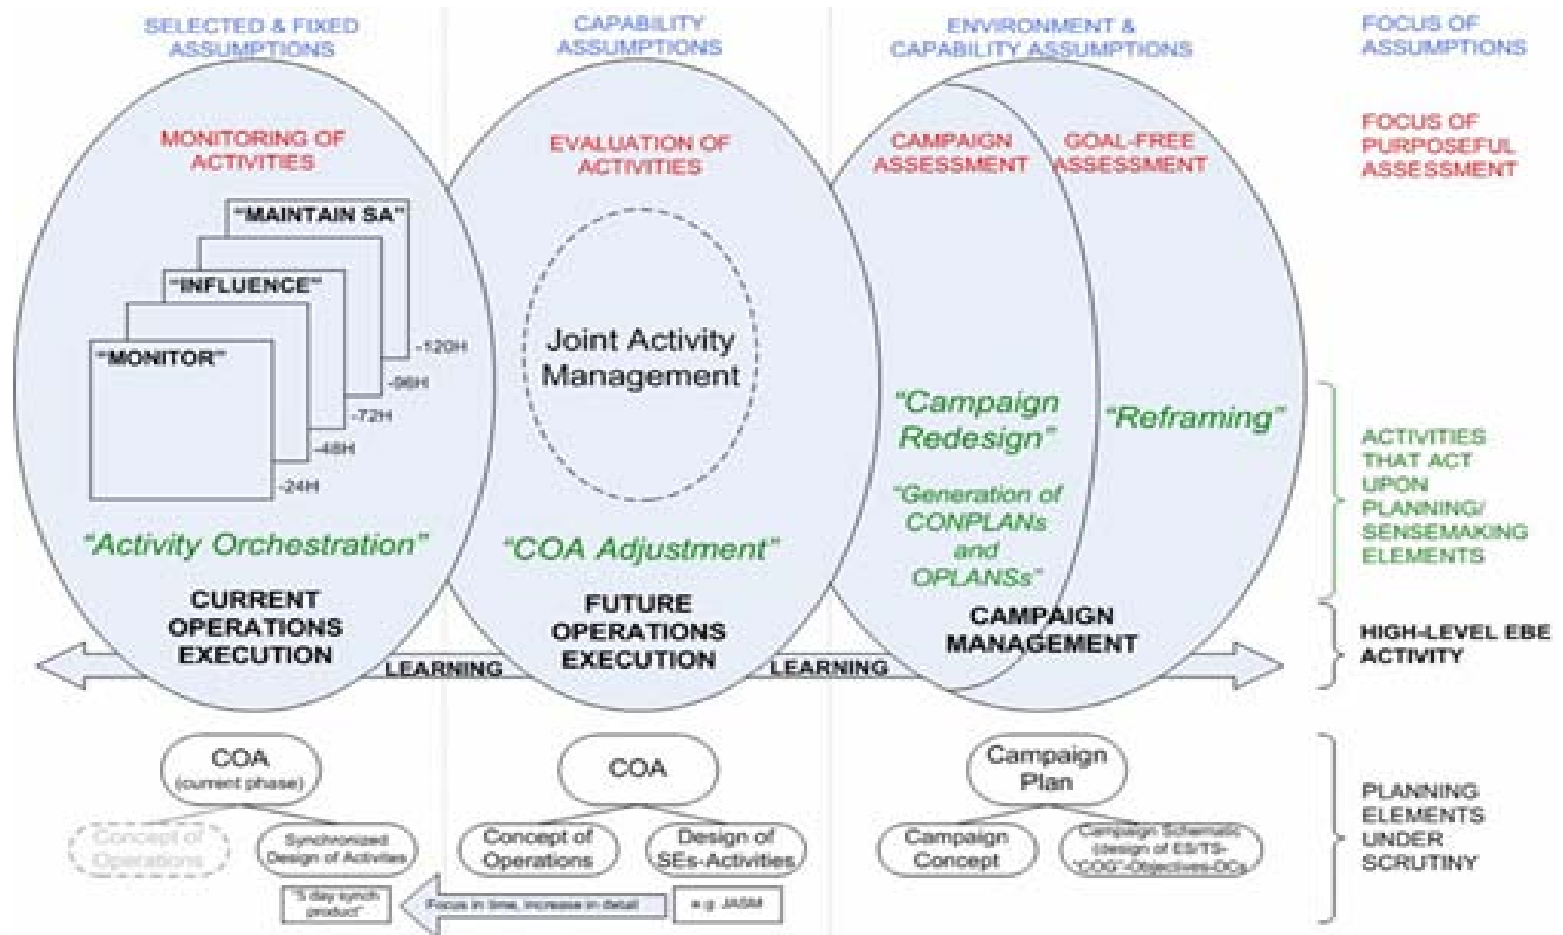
SELECTED & FIXED ASSUMPTIONS

CAPABILITY ASSUMPTIONS

ENVIRONMENT & CAPABILITY ASSUMPTIONS

FOCUS OF ASSUMPTIONS

MONITORING OF ACTIVITIES

EVALUATION OF ACTIVITIES

CAMPAIGN ASSESSMENT

GOAL-FREE ASSESSMENT

FOCUS OF PURPOSEFUL ASSESSMENT

"MAINTAIN SA"

"INFLUENCE"

"MONITOR"

-120H

-96H

-72H

-48H

-24H

Joint Activity Management

"Campaign Redesign"

"Reframing"

"Generation of CONPLANs and OPLANSs"

ACTIVITIES THAT ACT UPON PLANNING/ SENSEMAKING ELEMENTS

"Activity Orchestration"

"COA Adjustment"

CURRENT OPERATIONS EXECUTION

FUTURE OPERATIONS EXECUTION

CAMPAIGN MANAGEMENT

HIGH-LEVEL EBE ACTIVITY

LEARNING

LEARNING

COA (current phase)

COA

Campaign Plan

PLANNING ELEMENTS UNDER SCRUTINY

Concept of Operations

Synchronized Design of Activities

Concept of Operations

Design of SEs-Activities

Campaign Concept

Campaign Schematic (design of ES/TS-"COG"-Objectives-DCs)

"5 day synch product"

Focus in time, increase in detail

e.g. JASM